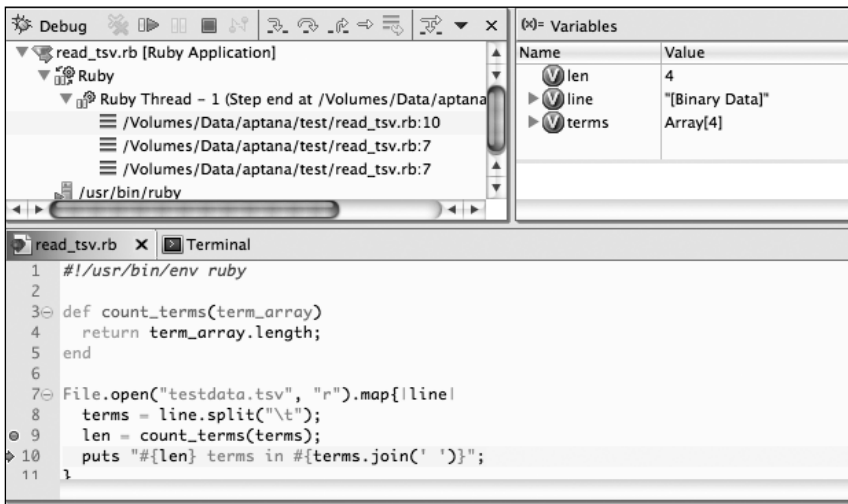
Debug ×

read_tsv.rb [Ruby Application]
Ruby
Ruby Thread - 1 (Step end at /Volumes/Data/aptana
/Volumes/Data/aptana/test/read_tsv.rb:10
/Volumes/Data/aptana/test/read_tsv.rb:7
/Volumes/Data/aptana/test/read_tsv.rb:7
/usr/bin/ruby

(x)= Variables

| Name | Value |
|---|---|
| len | 4 |
| line | "[Binary Data]" |
| terms | Array[4] |

read_tsv.rb × Terminal

1 #!/usr/bin/env ruby
2
3 def count_terms(term_array)
4 return term_array.length;
5 end
6
7 File.open("testdata.tsv", "r").map{|line|
8 terms = line.split("\t");
9 len = count_terms(terms);
10 puts "#{len} terms in #{terms.join(' ')}";
11 }